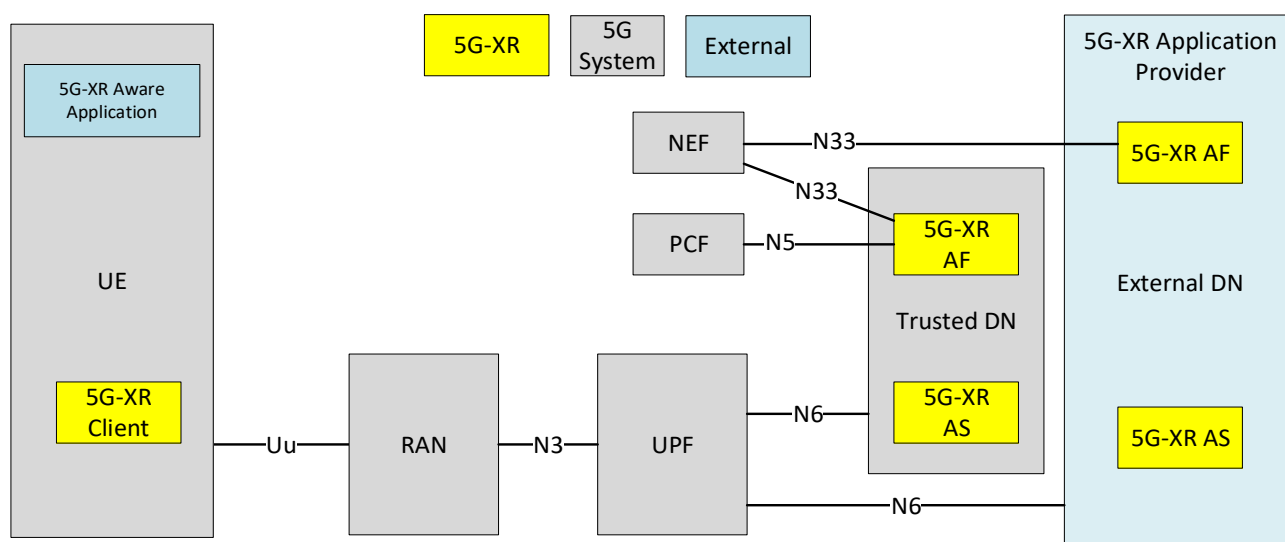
5G-XR

5G System

External

5G-XR Aware Application

UE

5G-XR Client

Uu

RAN

N3

UPF

NEF

N33

N33

PCF

N5

5G-XR AF

Trusted DN

N6

5G-XR AS

N6

5G-XR Application Provider

5G-XR AF

External DN

5G-XR AS